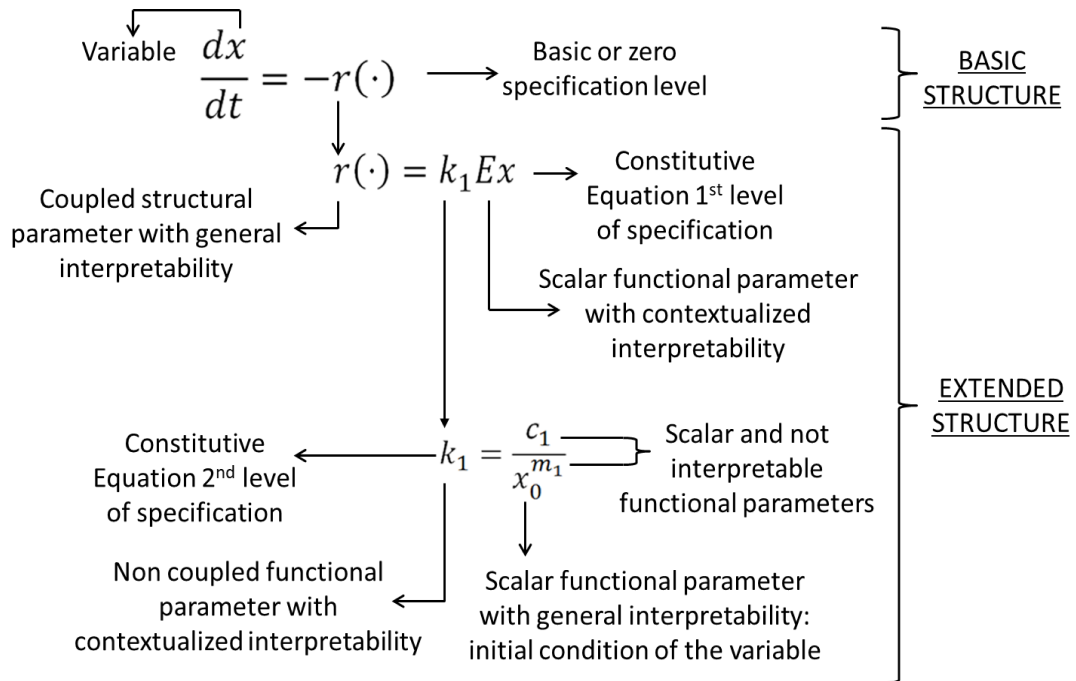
Variable $\frac{dx}{dt} = -r(\cdot)$ Basic or zero specification level

BASIC STRUCTURE

$r(\cdot) = k_1 E x$

Constitutive Equation 1$^{st}$ level of specification

Coupled structural parameter with general interpretability

Scalar functional parameter with contextualized interpretability

EXTENDED STRUCTURE

Constitutive Equation 2$^{nd}$ level of specification

$k_1 = \frac{c_1}{x_0^{m_1}}$

Scalar and not interpretable functional parameters

Non coupled functional parameter with contextualized interpretability

Scalar functional parameter with general interpretability: initial condition of the variable